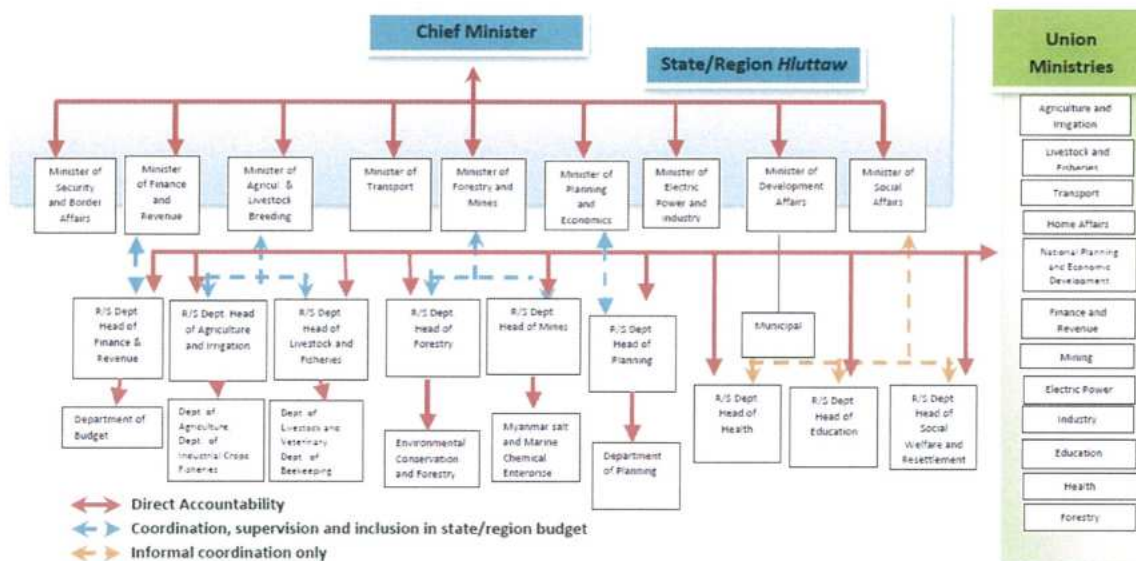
Chief Minister

State/Region Hluttaw

Union Ministries

Minister of Security and Border Affairs

Minister of Finance and Revenue

Minister of Agricul. & Livestock Breeding

Minister of Transport

Minister of Forestry and Mines

Minister of Planning and Economics

Minister of Electric Power and Industry

Minister of Development Affairs

Minister of Social Affairs

R/S Dept Head of Finance & Revenue

R/S Dept. Head of Agriculture and Irrigation

R/S Dept Head of Livestock and Fisheries

R/S Dept Head of Forestry

R/S Dept Head of Mines

R/S Dept Head of Planning

Municipal

R/S Dept Head of Health

R/S Dept Head of Education

R/S Dept Head of Social Welfare and Resettlement

Department of Budget

Dept of Agriculture Dept of Industrial Crops Fisheries

Dept of Livestock and Veterinary Dept of Beekeeping

Environmental Conservation and Forestry

Myanmar salt and Marine Chemical Enterprise

Department of Planning

Agriculture and Irrigation

Livestock and Fisheries

Transport

Home Affairs

National Planning and Economic Development

Finance and Revenue

Mining

Electric Power

Industry

Education

Health

Forestry

Direct Accountability

Coordination, supervision and inclusion in state/region budget

Informal coordination only